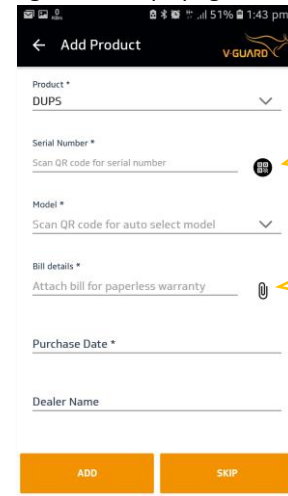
51% 1:43 pm

Add Product

V-GUARD

Product *
DUPS

Serial Number *
Scan QR code for serial number

Model *
Scan QR code for auto select model

Bill details *
Attach bill for paperless warranty

Purchase Date *

Dealer Name

ADD

SKIP